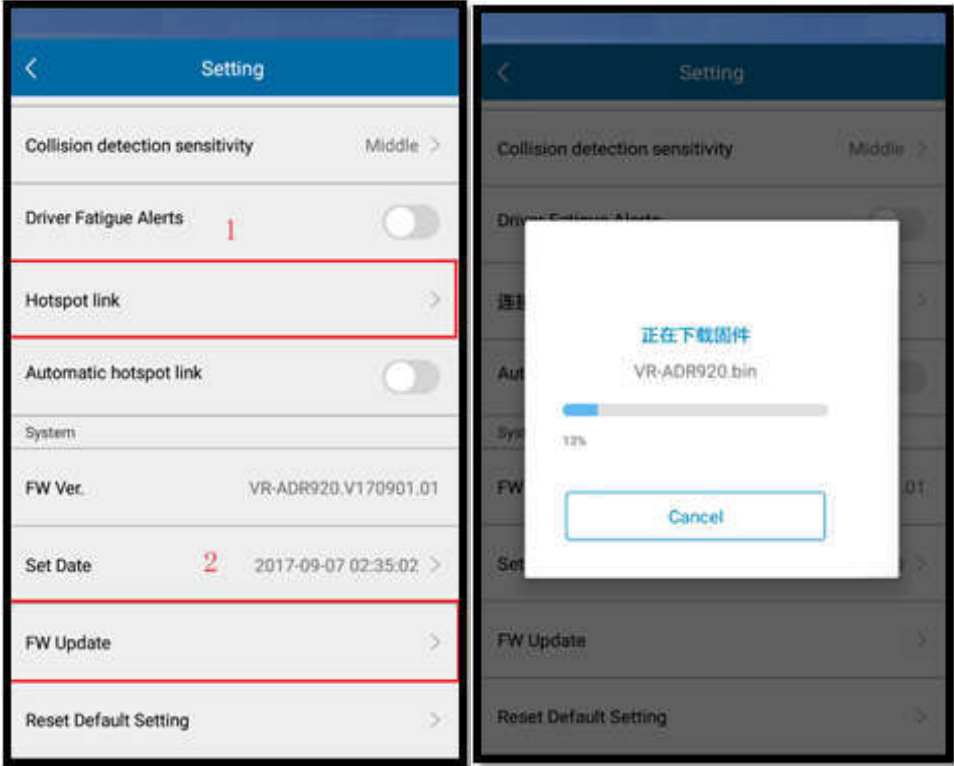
Setting

Collision detection sensitivity Middle

Driver Fatigue Alerts 1

Hotspot link

Automatic hotspot link

System

FW Ver. VR-ADR920.V170901.01

Set Date 2 2017-09-07 02:35:02

FW Update

Reset Default Setting

Setting

Collision detection sensitivity Middle

Driver Fatigue Alerts

连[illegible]

Aut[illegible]

Sys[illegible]

FW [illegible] 01

Set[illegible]

FW Update

Reset Default Setting

正在下载固件

VR-ADR920.bin

13%

Cancel